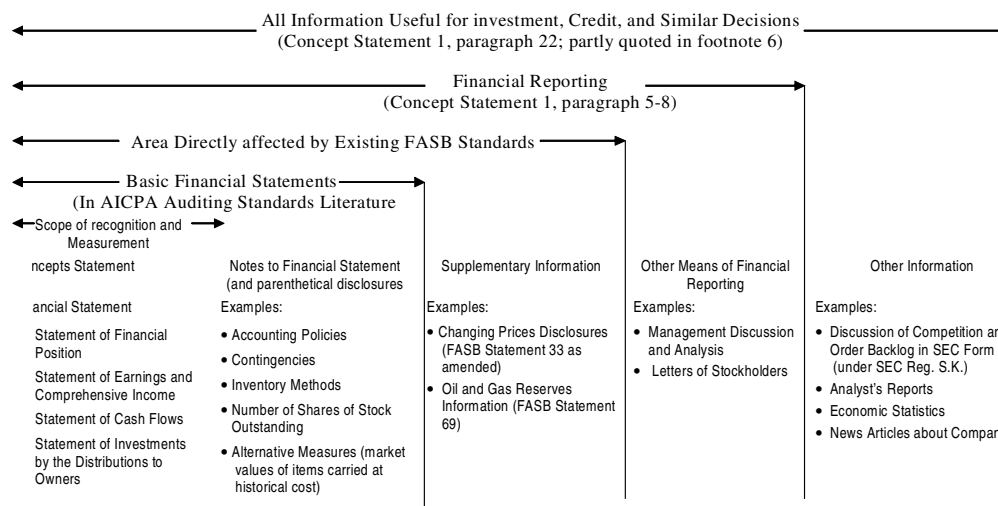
All Information Useful for investment, Credit, and Similar Decisions
(Concept Statement 1, paragraph 22; partly quoted in footnote 6)

Financial Reporting
(Concept Statement 1, paragraph 5-8)

Area Directly affected by Existing FASB Standards

Basic Financial Statements
(In AICPA Auditing Standards Literature

Scope of recognition and Measurement

ncepts Statement

ancial Statement

Statement of Financial Position

Statement of Earnings and Comprehensive Income

Statement of Cash Flows

Statement of Investments by the Distributions to Owners

Notes to Financial Statement (and parenthetical disclosures

Examples:

• Accounting Policies
• Contingencies
• Inventory Methods
• Number of Shares of Stock Outstanding
• Alternative Measures (market values of items carried at historical cost)

Supplementary Information

Examples:

• Changing Prices Disclosures (FASB Statement 33 as amended)
• Oil and Gas Reserves Information (FASB Statement 69)

Other Means of Financial Reporting

Examples:

• Management Discussion and Analysis
• Letters of Stockholders

Other Information

Examples:

• Discussion of Competition ar Order Backlog in SEC Form (under SEC Reg. S.K.)
• Analyst's Reports
• Economic Statistics
• News Articles about Compar